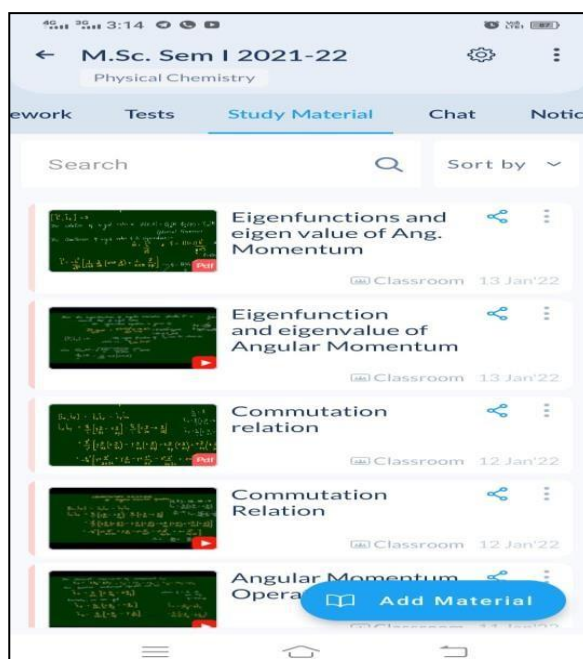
3:14

← M.Sc. Sem I 2021-22
Physical Chemistry

ework Tests Study Material Chat Notic

Search

Sort by

Eigenfunctions and eigen value of Ang. Momentum
Pdf
Classroom 13 Jan'22

Eigenfunction and eigenvalue of Angular Momentum
Classroom 13 Jan'22

Commutation relation
Pdf
Classroom 12 Jan'22

Commutation Relation
Classroom 12 Jan'22

Angular Momentum Opera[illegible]

Add Material